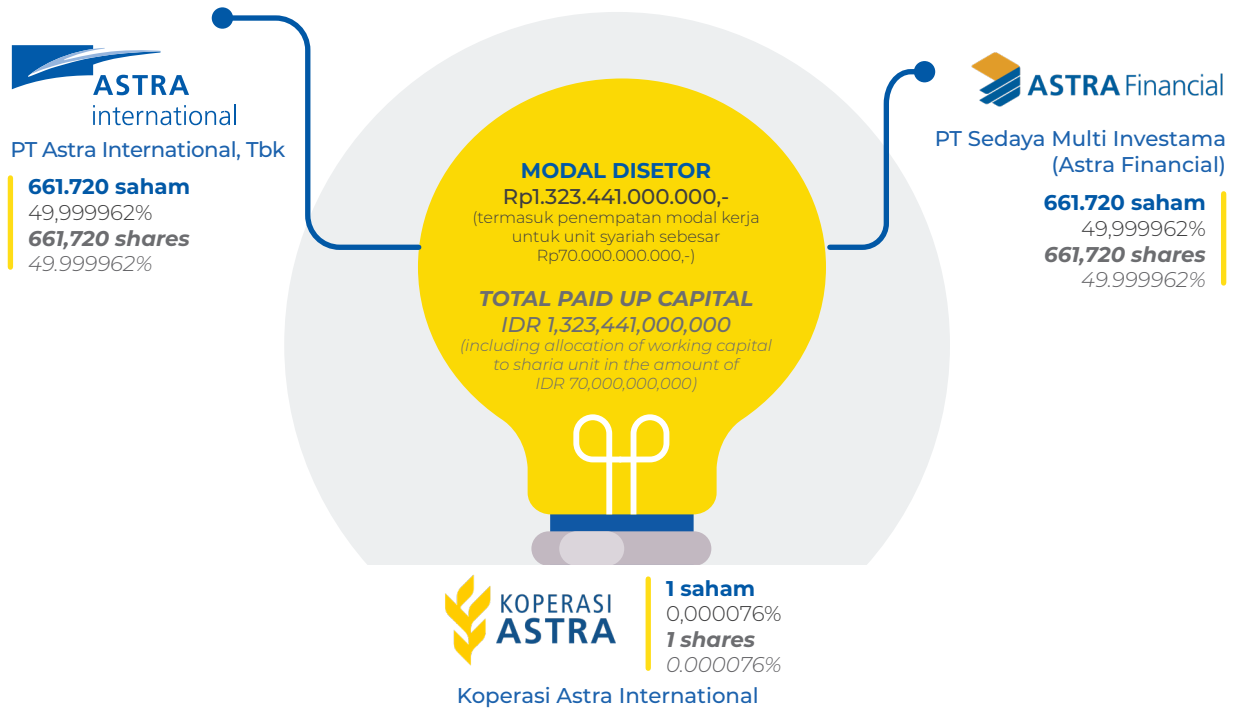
ASTRA international

PT Astra International, Tbk

661.720 saham
49,999962%
661,720 shares
49.999962%

MODAL DISETOR
Rp1.323.441.000.000,-
(termasuk penempatan modal kerja untuk unit syariah sebesar Rp70.000.000.000,-)

TOTAL PAID UP CAPITAL
IDR 1,323,441,000,000
(including allocation of working capital to sharia unit in the amount of IDR 70,000,000,000)

ASTRA Financial

PT Sedaya Multi Investama (Astra Financial)

661.720 saham
49,999962%
661,720 shares
49.999962%

KOPERASI ASTRA

1 saham
0,000076%
1 shares
0.000076%

Koperasi Astra International